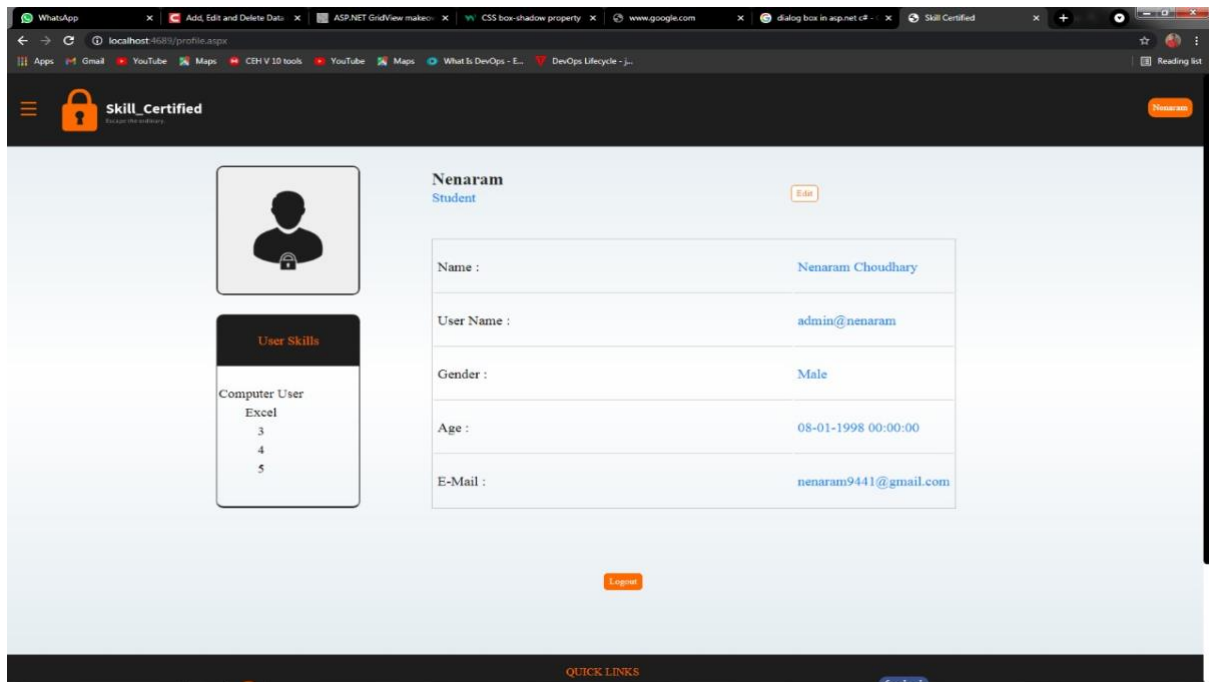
WhatsApp
Add, Edit and Delete Data
ASP.NET GridView makeo
CSS box-shadow property
www.google.com
dialog box in asp.net c#
Skill Certified
localhost:4689/profile.aspx
Apps Gmail YouTube Maps CEH V 10 tools YouTube Maps What Is DevOps - E... DevOps Lifecycle - j...
Reading list

Skill_Certified
Escape the ordinary
Nenaram

Nenaram
Student
Edit

| Name : | Nenaram Choudhary |
|---|---|
| User Name : | admin@nenaram |
| Gender : | Male |
| Age : | 08-01-1998 00:00:00 |
| E-Mail : | nenaram9441@gmail.com |

User Skills
Computer User
Excel
3
4
5

Logout

QUICK LINKS